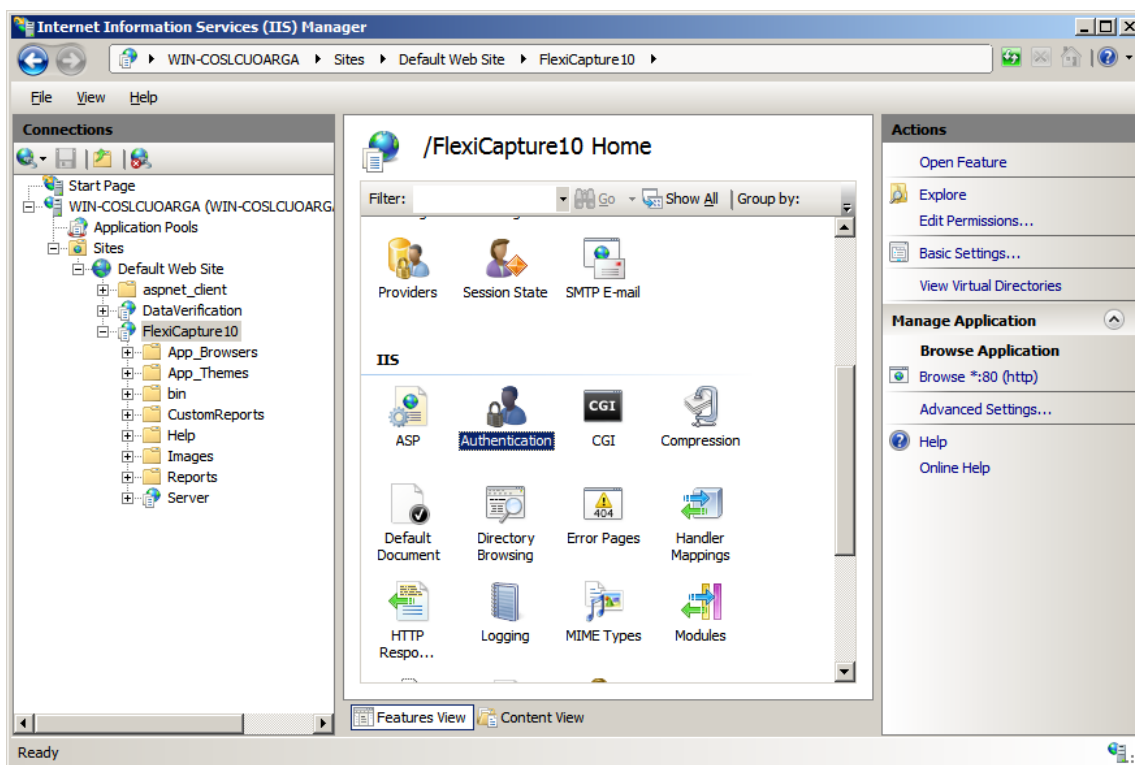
Internet Information Services (IIS) Manager

WIN-COSLCUOARGA ▸ Sites ▸ Default Web Site ▸ FlexiCapture10 ▸

File View Help

Connections

Start Page
WIN-COSLCUOARGA (WIN-COSLCUOARG/
Application Pools
Sites
Default Web Site
aspnet_client
DataVerification
FlexiCapture10
App_Browsers
App_Themes
bin
CustomReports
Help
Images
Reports
Server

/FlexiCapture10 Home

Filter: Go Show All Group by:

Providers
Session State
SMTP E-mail

IIS

ASP
Authentication
CGI
Compression
Default Document
Directory Browsing
Error Pages
Handler Mappings
HTTP Respo...
Logging
MIME Types
Modules

Features View Content View

Actions

Open Feature
Explore
Edit Permissions...
Basic Settings...
View Virtual Directories

Manage Application

Browse Application
Browse *:80 (http)
Advanced Settings...
Help
Online Help

Ready